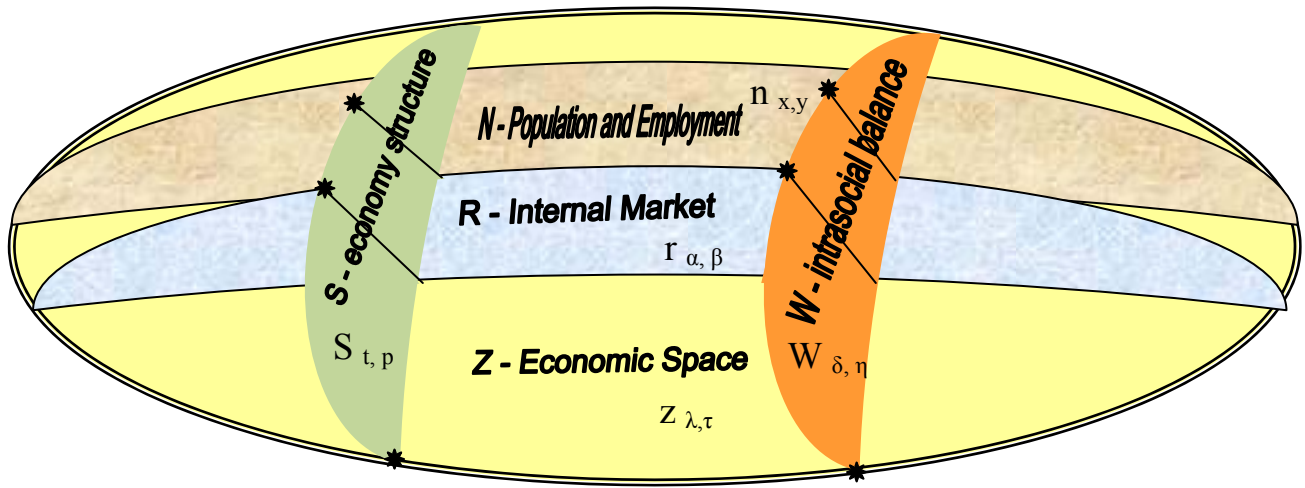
S - economy structure

N - Population and Employment $n_{x,y}$

W - intrasocial balance

R - Internal Market

$r_{\alpha, \beta}$

$S_{t, p}$

Z - Economic Space

$W_{\delta, \eta}$

$z_{\lambda,\tau}$